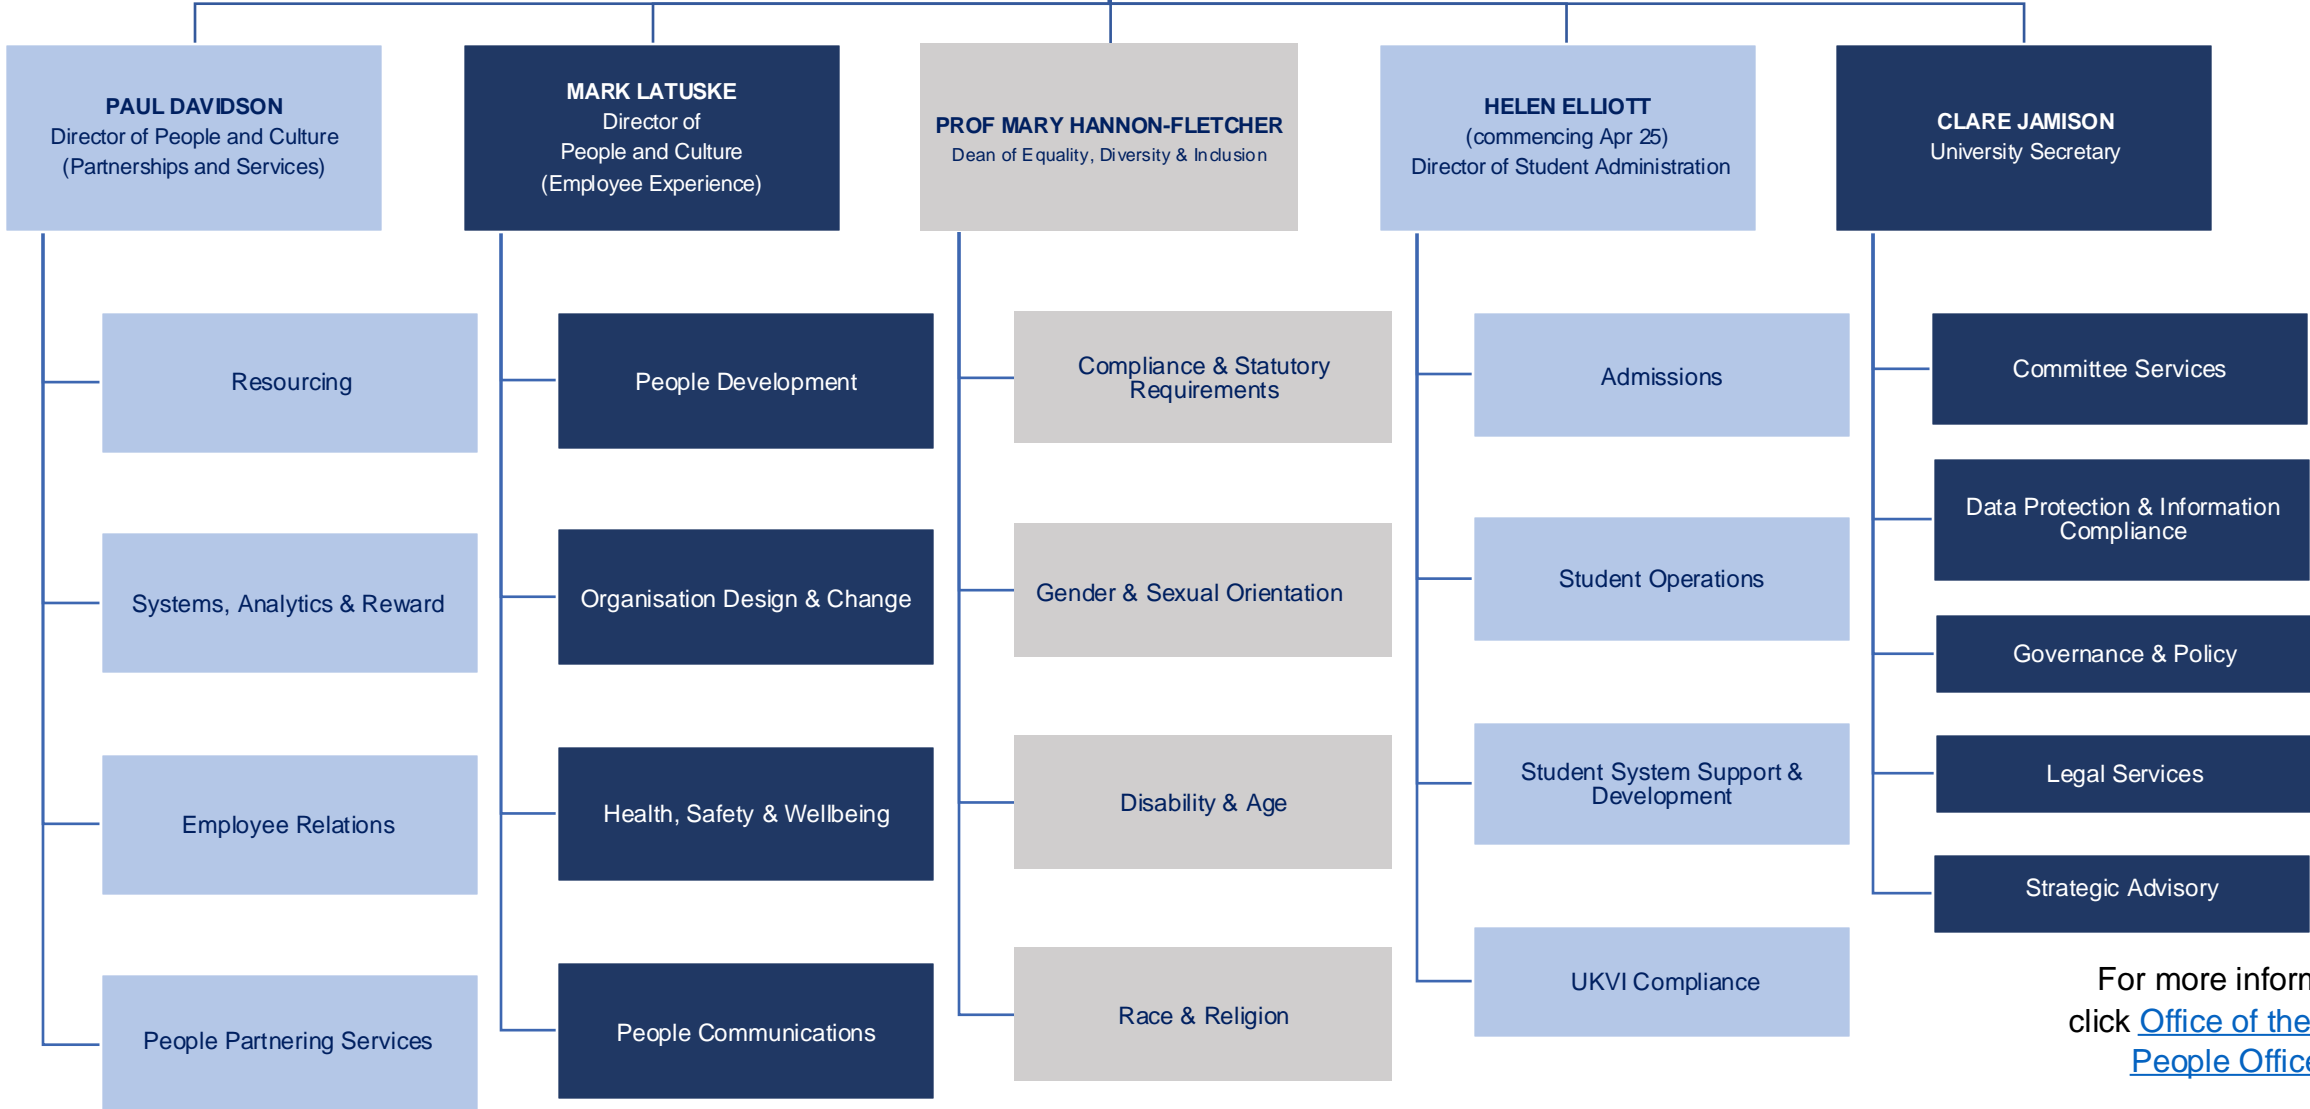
PAUL DAVIDSON
Director of People and Culture (Partnerships and Services)

MARK LATUSKE
Director of People and Culture (Employee Experience)

PROF MARY HANNON-FLETCHER
Dean of Equality, Diversity & Inclusion

HELEN ELLIOTT
(commencing Apr 25)
Director of Student Administration

CLARE JAMISON
University Secretary

Resourcing

Systems, Analytics & Reward

Employee Relations

People Partnering Services

People Development

Organisation Design & Change

Health, Safety & Wellbeing

People Communications

Compliance & Statutory Requirements

Gender & Sexual Orientation

Disability & Age

Race & Religion

Admissions

Student Operations

Student System Support & Development

UKVI Compliance

Committee Services

Data Protection & Information Compliance

Governance & Policy

Legal Services

Strategic Advisory

For more inform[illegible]
click Office of the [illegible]
People Offic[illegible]